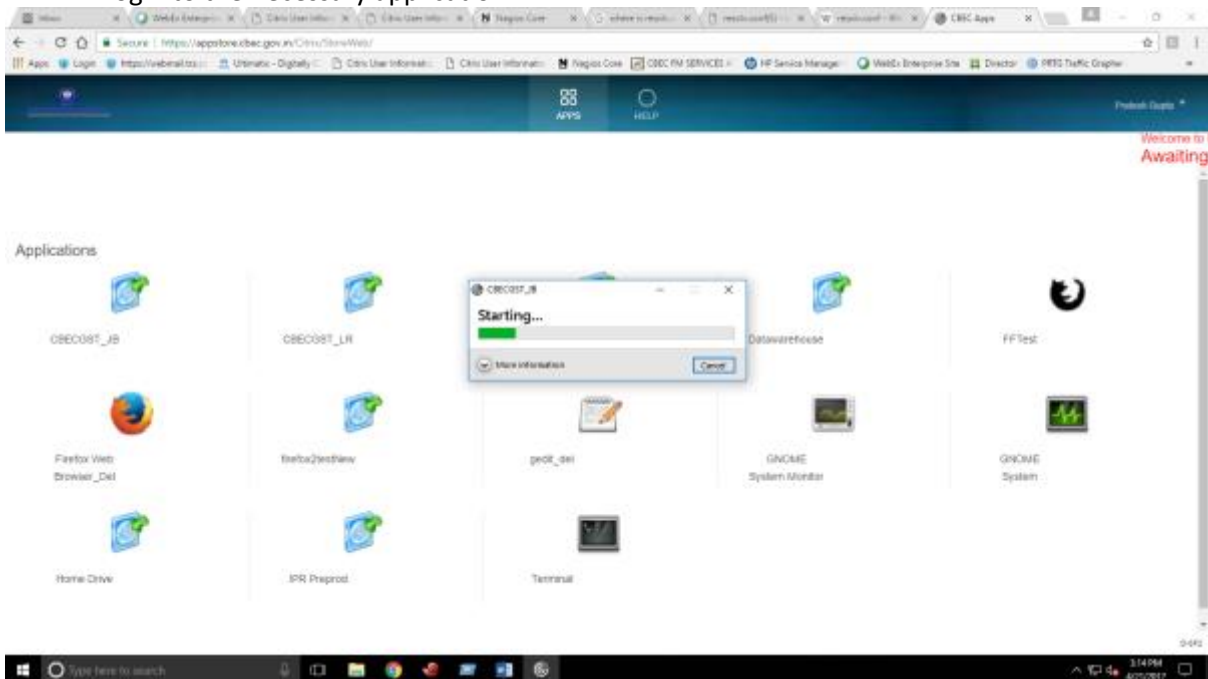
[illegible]

Secure | https://appstore.cbec.gov.in/Citrix/StoreWeb/

Apps Login https://webmail.tcs Ultimatix - Digitally Citrix User Informati Citrix User Informati Nagios Core CBEC FM SERVICES HP Service Manager WebEx Enterprise Site Director PRTG Traffic Grapher

APPS HELP

Prakash Gupta

Welcome to

Awaiting

Applications

CBECGST_JB

CBECGST_LR

CBECGST_JB

Starting...

More information

Cancel

Datawarehouse

FFTest

Firefox Web Browser_Del

firefox2testNew

gedit_del

GNOME System Monitor

GNOME System

Home Drive

IPR Preprod

Terminal

Type here to search

3:14 PM